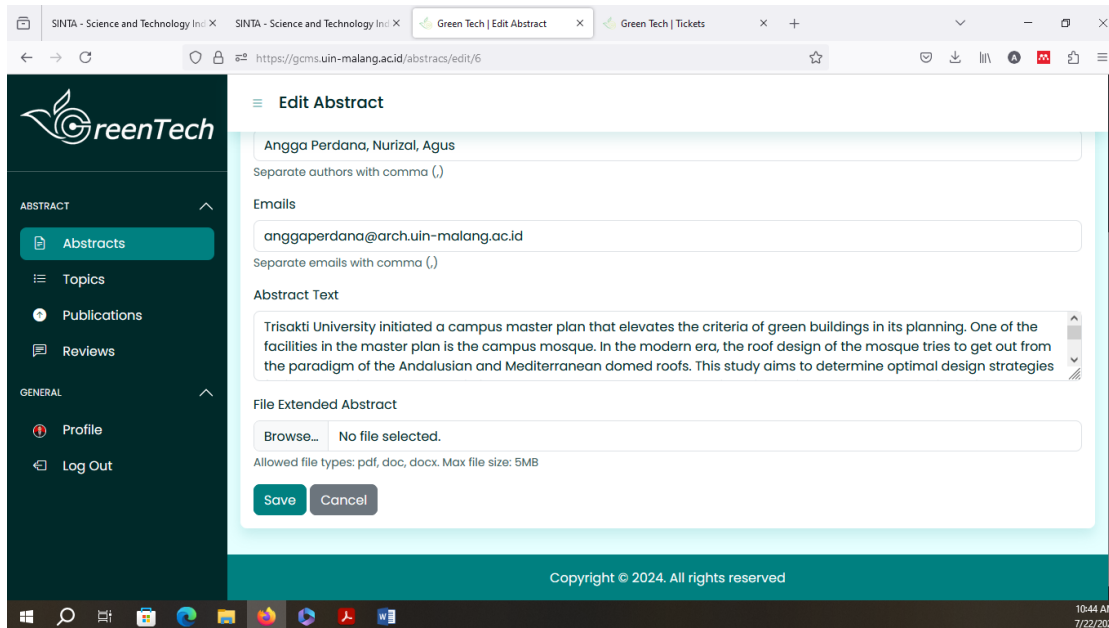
SINTA - Science and Technology Ind ×
SINTA - Science and Technology Ind ×
Green Tech | Edit Abstract ×
Green Tech | Tickets ×
+

https://gcms.uin-malang.ac.id/abstracts/edit/6

GreenTech

Edit Abstract

ABSTRACT
Abstracts
Topics
Publications
Reviews

GENERAL
Profile
Log Out

Angga Perdana, Nurizal, Agus
Separate authors with comma (,)

Emails
anggaperdana@arch.uin-malang.ac.id
Separate emails with comma (,)

Abstract Text
Trisakti University initiated a campus master plan that elevates the criteria of green buildings in its planning. One of the facilities in the master plan is the campus mosque. In the modern era, the roof design of the mosque tries to get out from the paradigm of the Andalusian and Mediterranean domed roofs. This study aims to determine optimal design strategies

File Extended Abstract
Browse... No file selected.
Allowed file types: pdf, doc, docx. Max file size: 5MB

Save Cancel

Copyright © 2024. All rights reserved

10:44 A
7/22/20